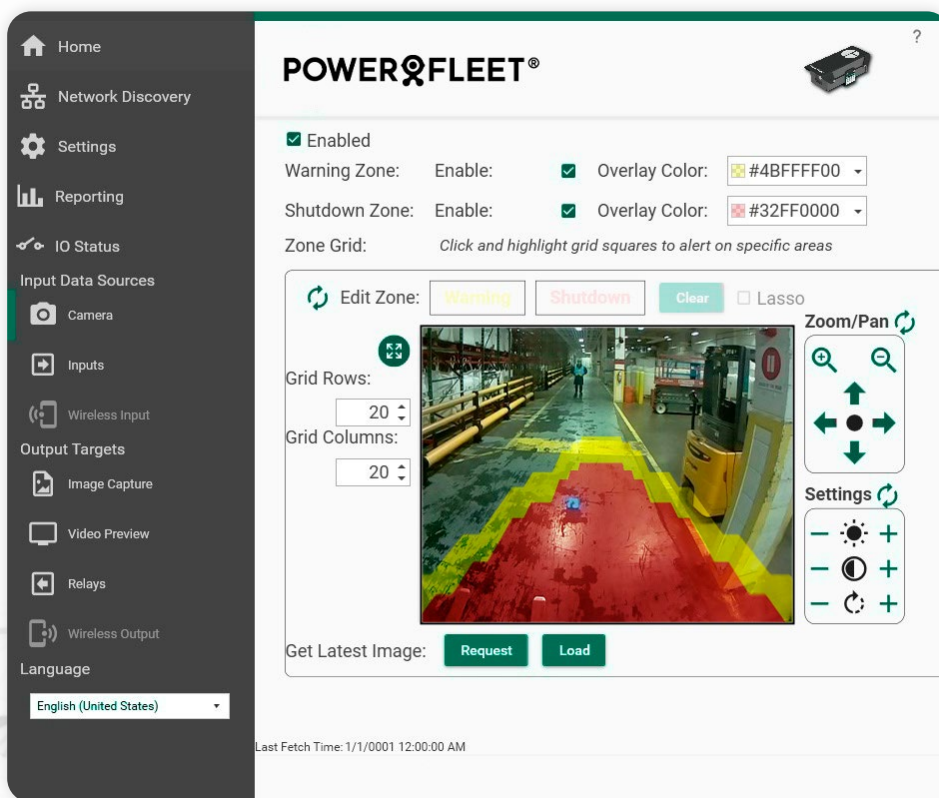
Home
Network Discovery
Settings
Reporting
IO Status
Input Data Sources
Camera
Inputs
Wireless Input
Output Targets
Image Capture
Video Preview
Relays
Wireless Output
Language
English (United States)

?

POWERFLEET®

Enabled
Warning Zone: Enable: Overlay Color: #4BFFFF00
Shutdown Zone: Enable: Overlay Color: #32FF0000
Zone Grid: *Click and highlight grid squares to alert on specific areas*

Edit Zone: Warning Shutdown Clear Lasso

Grid Rows:
20
Grid Columns:
20

Zoom/Pan

Settings

Get Latest Image: Request Load

Last Fetch Time: 1/1/0001 12:00:00 AM